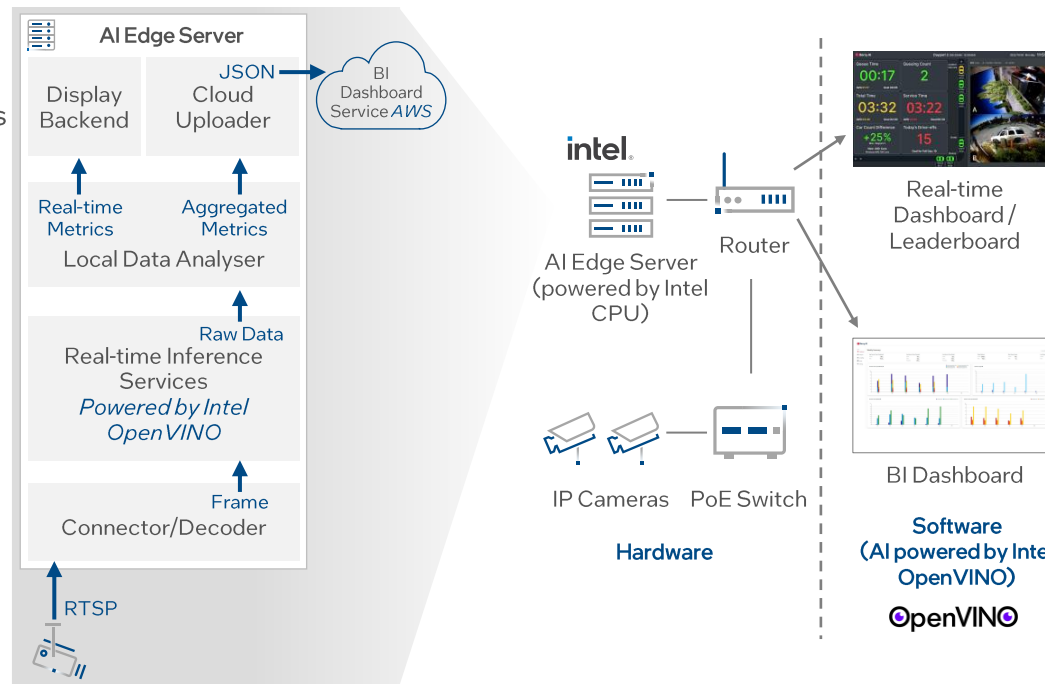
s

AI Edge Server

Display Backend

JSON

Cloud Uploader

BI Dashboard Service *AWS*

Real-time Metrics

Aggregated Metrics

Local Data Analyser

Raw Data

Real-time Inference Services *Powered by Intel OpenVINO*

Frame

Connector/Decoder

RTSP

intel.

AI Edge Server (powered by Intel CPU)

Router

IP Cameras

PoE Switch

Hardware

Queue Time 00:17
Queuing Count 2
Total Time 03:32
Service Time 03:22
+25%
15

Real-time Dashboard / Leaderboard

BI Dashboard

Software (AI powered by Inte OpenVINO)

OpenVINO